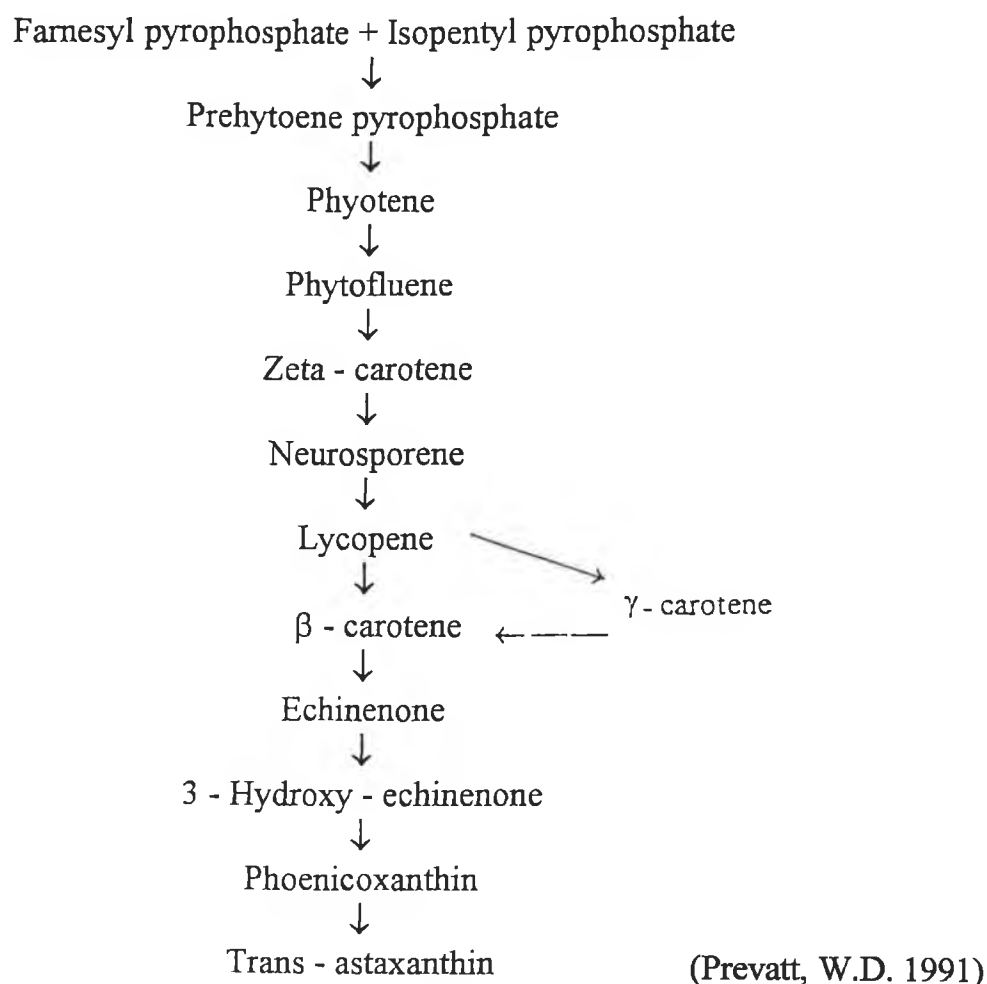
Farnesyl pyrophosphate + Isopentyl pyrophosphate
↓
Prehytoene pyrophosphate
↓
Phyotene
↓
Phytofluene
↓
Zeta - carotene
↓
Neurosporene
↓
Lycopene
↓
β - carotene
↓
Echinenone
↓
3 - Hydroxy - echinenone
↓
Phoenicoxanthin
↓
Trans - astaxanthin

γ- carotene

(Prevatt, W.D. 1991)